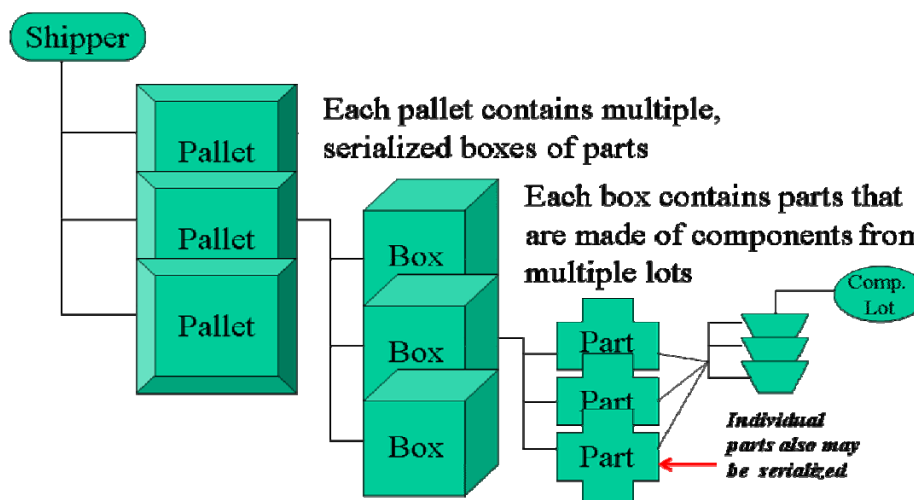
Shipper

Pallet

Pallet

Pallet

Each pallet contains multiple, serialized boxes of parts

Box

Box

Box

Each box contains parts that are made of components fron multiple lots

Part

Part

Part

Comp. Lot

Individual parts also may be serialized